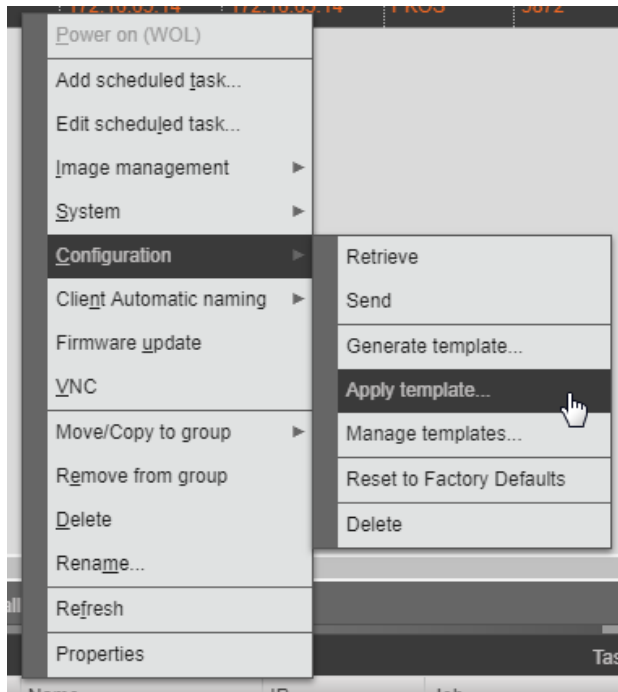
172.16.65.14 172.16.65.14 PROS 5672

Power on (WOL)
Add scheduled task...
Edit scheduled task...
Image management
System
Configuration
Client Automatic naming
Firmware update
VNC
Move/Copy to group
Remove from group
Delete
Rename...
Refresh
Properties

Retrieve
Send
Generate template...
Apply template...
Manage templates...
Reset to Factory Defaults
Delete

Tas
Name IP Job